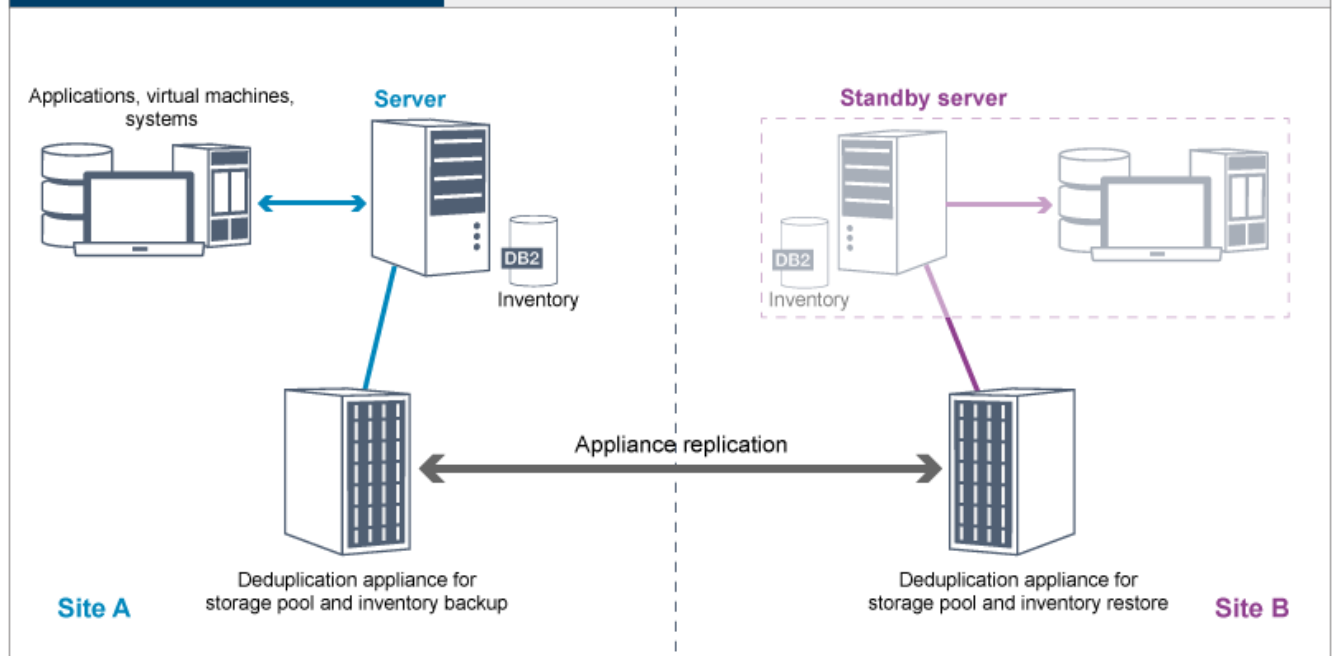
Applications, virtual machines, systems

Server

DB2

Inventory

Standby server

DB2

Inventory

Appliance replication

Deduplication appliance for storage pool and inventory backup

Site A

Deduplication appliance for storage pool and inventory restore

Site B